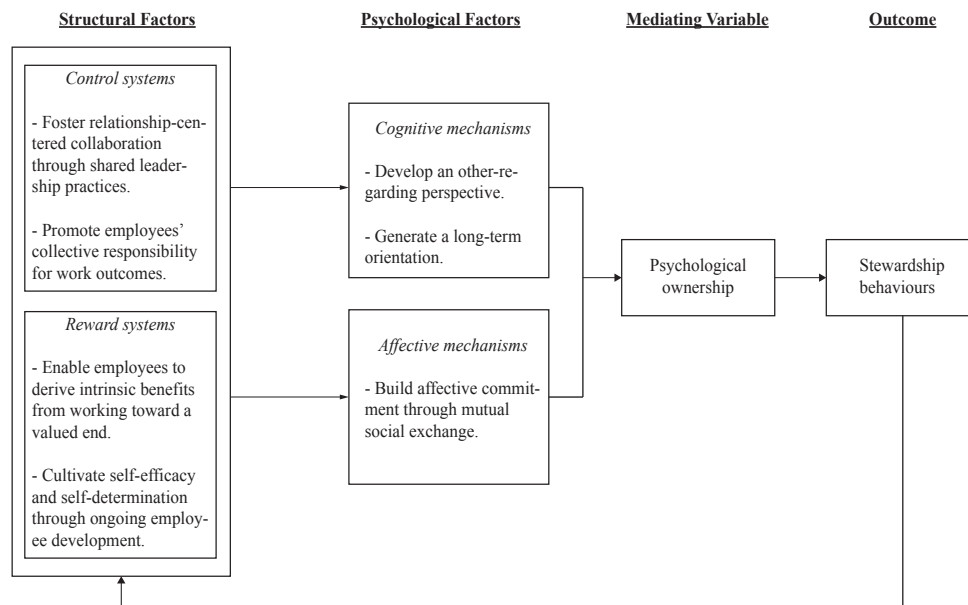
Structural Factors

Psychological Factors

Mediating Variable

Outcome

Control systems

- Foster relationship-centered collaboration through shared leadership practices.

- Promote employees' collective responsibility for work outcomes.

Reward systems

- Enable employees to derive intrinsic benefits from working toward a valued end.

- Cultivate self-efficacy and self-determination through ongoing employee development.

Cognitive mechanisms

- Develop an other-regarding perspective.

- Generate a long-term orientation.

Affective mechanisms

- Build affective commitment through mutual social exchange.

Psychological ownership

Stewardship behaviours